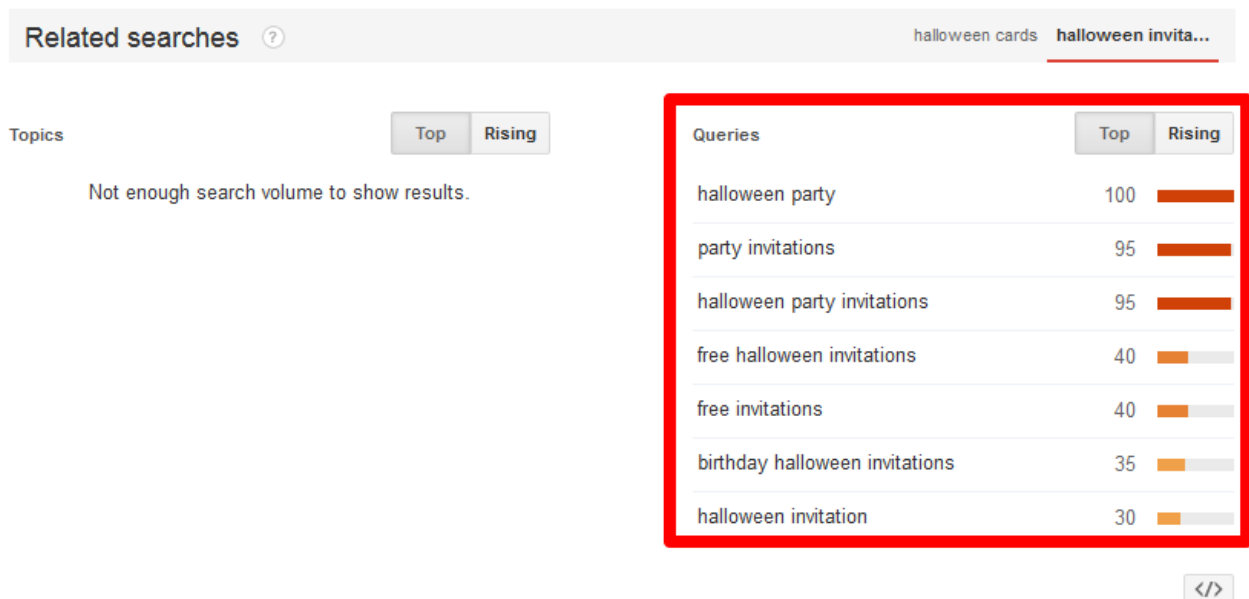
Related searches ?

halloween cards halloween invita...

Topics

Top Rising

Not enough search volume to show results.

Queries

Top Rising

| | |
|---|---|
| halloween party | 100 |
| party invitations | 95 |
| halloween party invitations | 95 |
| free halloween invitations | 40 |
| free invitations | 40 |
| birthday halloween invitations | 35 |
| halloween invitation | 30 |

</>